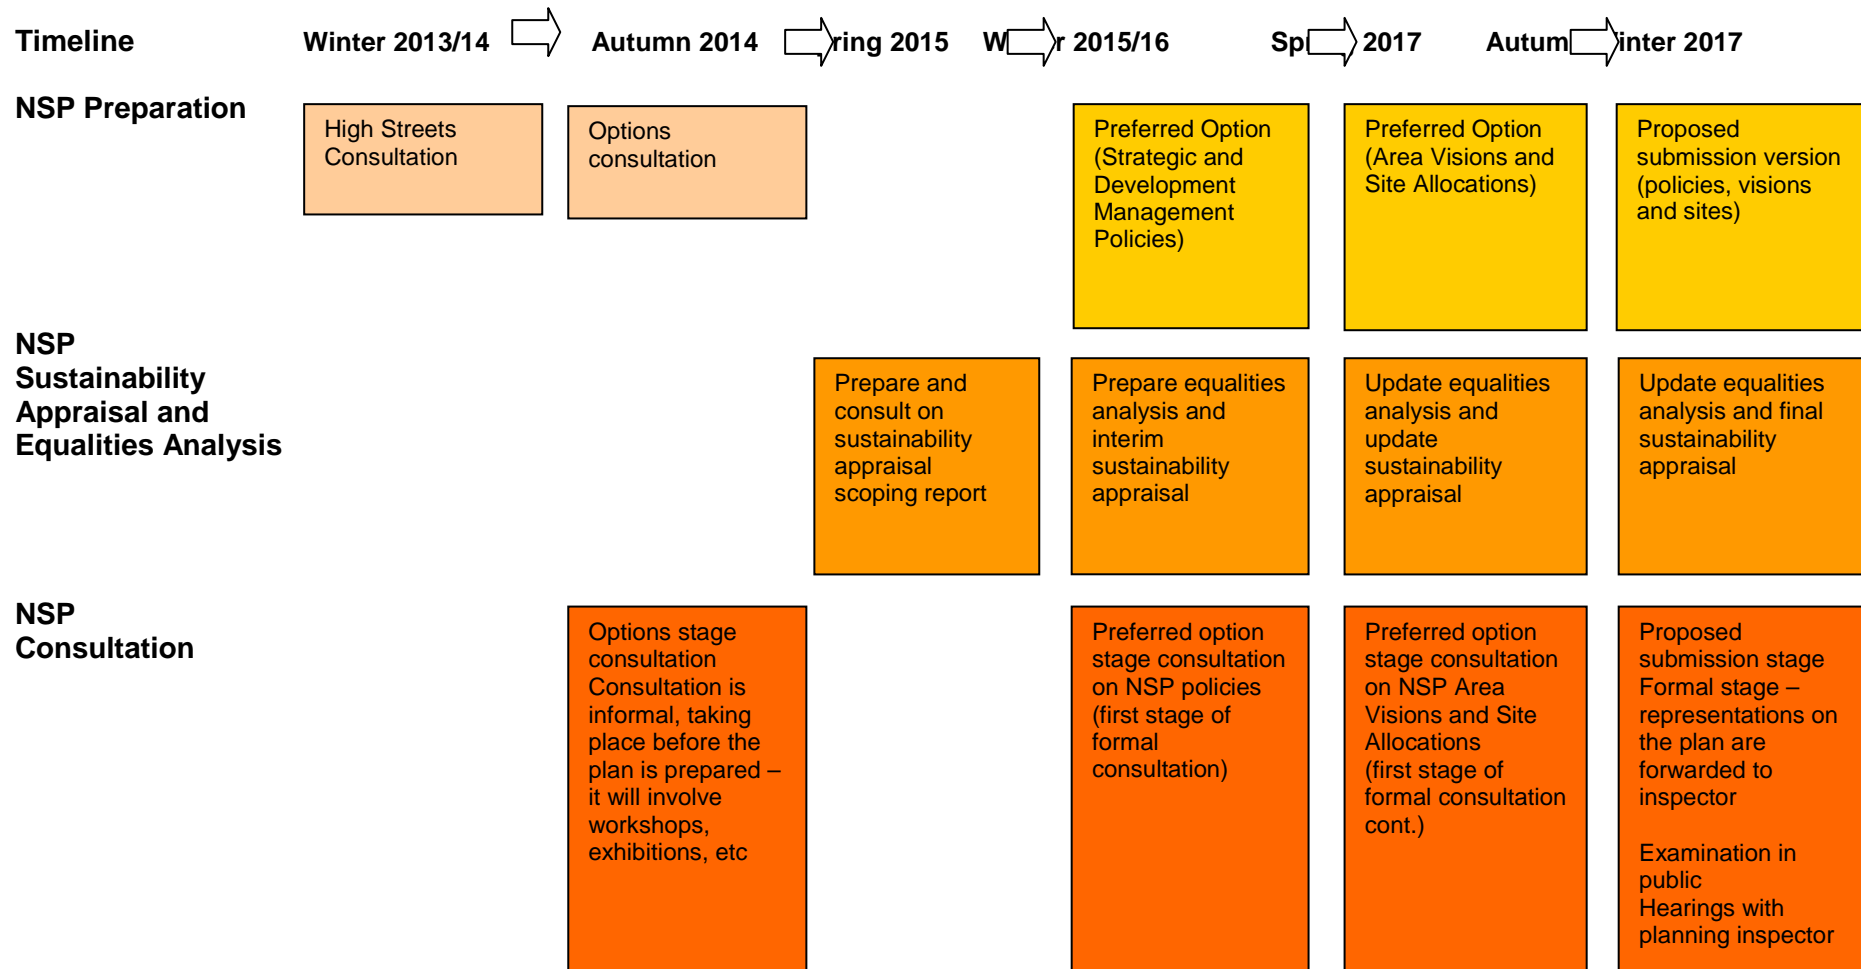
Timeline

Winter 2013/14

Autumn 2014

ring 2015

W r 2015/16

Sp 2017

Autum inter 2017

NSP Preparation

High Streets Consultation

Options consultation

Preferred Option (Strategic and Development Management Policies)

Preferred Option (Area Visions and Site Allocations)

Proposed submission version (policies, visions and sites)

NSP Sustainability Appraisal and Equalities Analysis

Prepare and consult on sustainability appraisal scoping report

Prepare equalities analysis and interim sustainability appraisal

Update equalities analysis and update sustainability appraisal

Update equalities analysis and final sustainability appraisal

NSP Consultation

Options stage consultation Consultation is informal, taking place before the plan is prepared – it will involve workshops, exhibitions, etc

Preferred option stage consultation on NSP policies (first stage of formal consultation)

Preferred option stage consultation on NSP Area Visions and Site Allocations (first stage of formal consultation cont.)

Proposed submission stage Formal stage – representations on the plan are forwarded to inspector

Examination in public Hearings with planning inspector